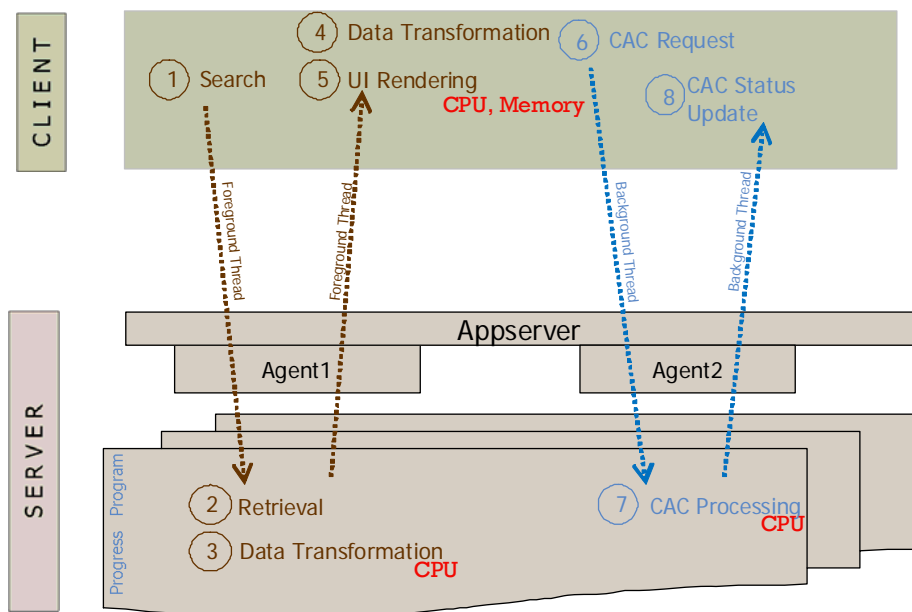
CLIENT

4 Data Transformation
1 Search
5 UI Rendering
CPU, Memory
6 CAC Request
8 CAC Status Update

Foreground Thread
Foreground Thread
Background Thread
Background Thread

SERVER

Appserver
Agent1
Agent2

Progress Program
2 Retrieval
3 Data Transformation
CPU
7 CAC Processing
CPU